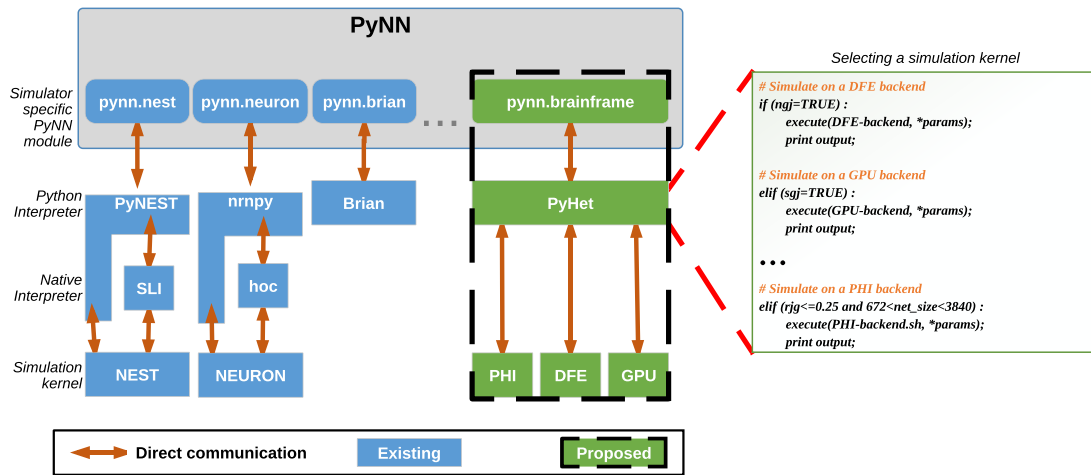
PyNN

Simulator specific PyNN module

pynn.nest

pynn.neuron

pynn.brian

...

pynn.brainframe

Python Interpreter

PyNEST

nrnpy

Brian

PyHet

Native Interpreter

SLI

hoc

Simulation kernel

NEST

NEURON

PHI

DFE

GPU

Selecting a simulation kernel

# Simulate on a DFE backend
if (ngj=TRUE) :
execute(DFE-backend, *params);
print output;

# Simulate on a GPU backend
elif (sgj=TRUE) :
execute(GPU-backend, *params);
print output;

• • •

# Simulate on a PHI backend
elif (rjg<=0.25 and 672<net_size<3840) :
execute(PHI-backend.sh, *params);
print output;

Direct communication

Existing

Proposed